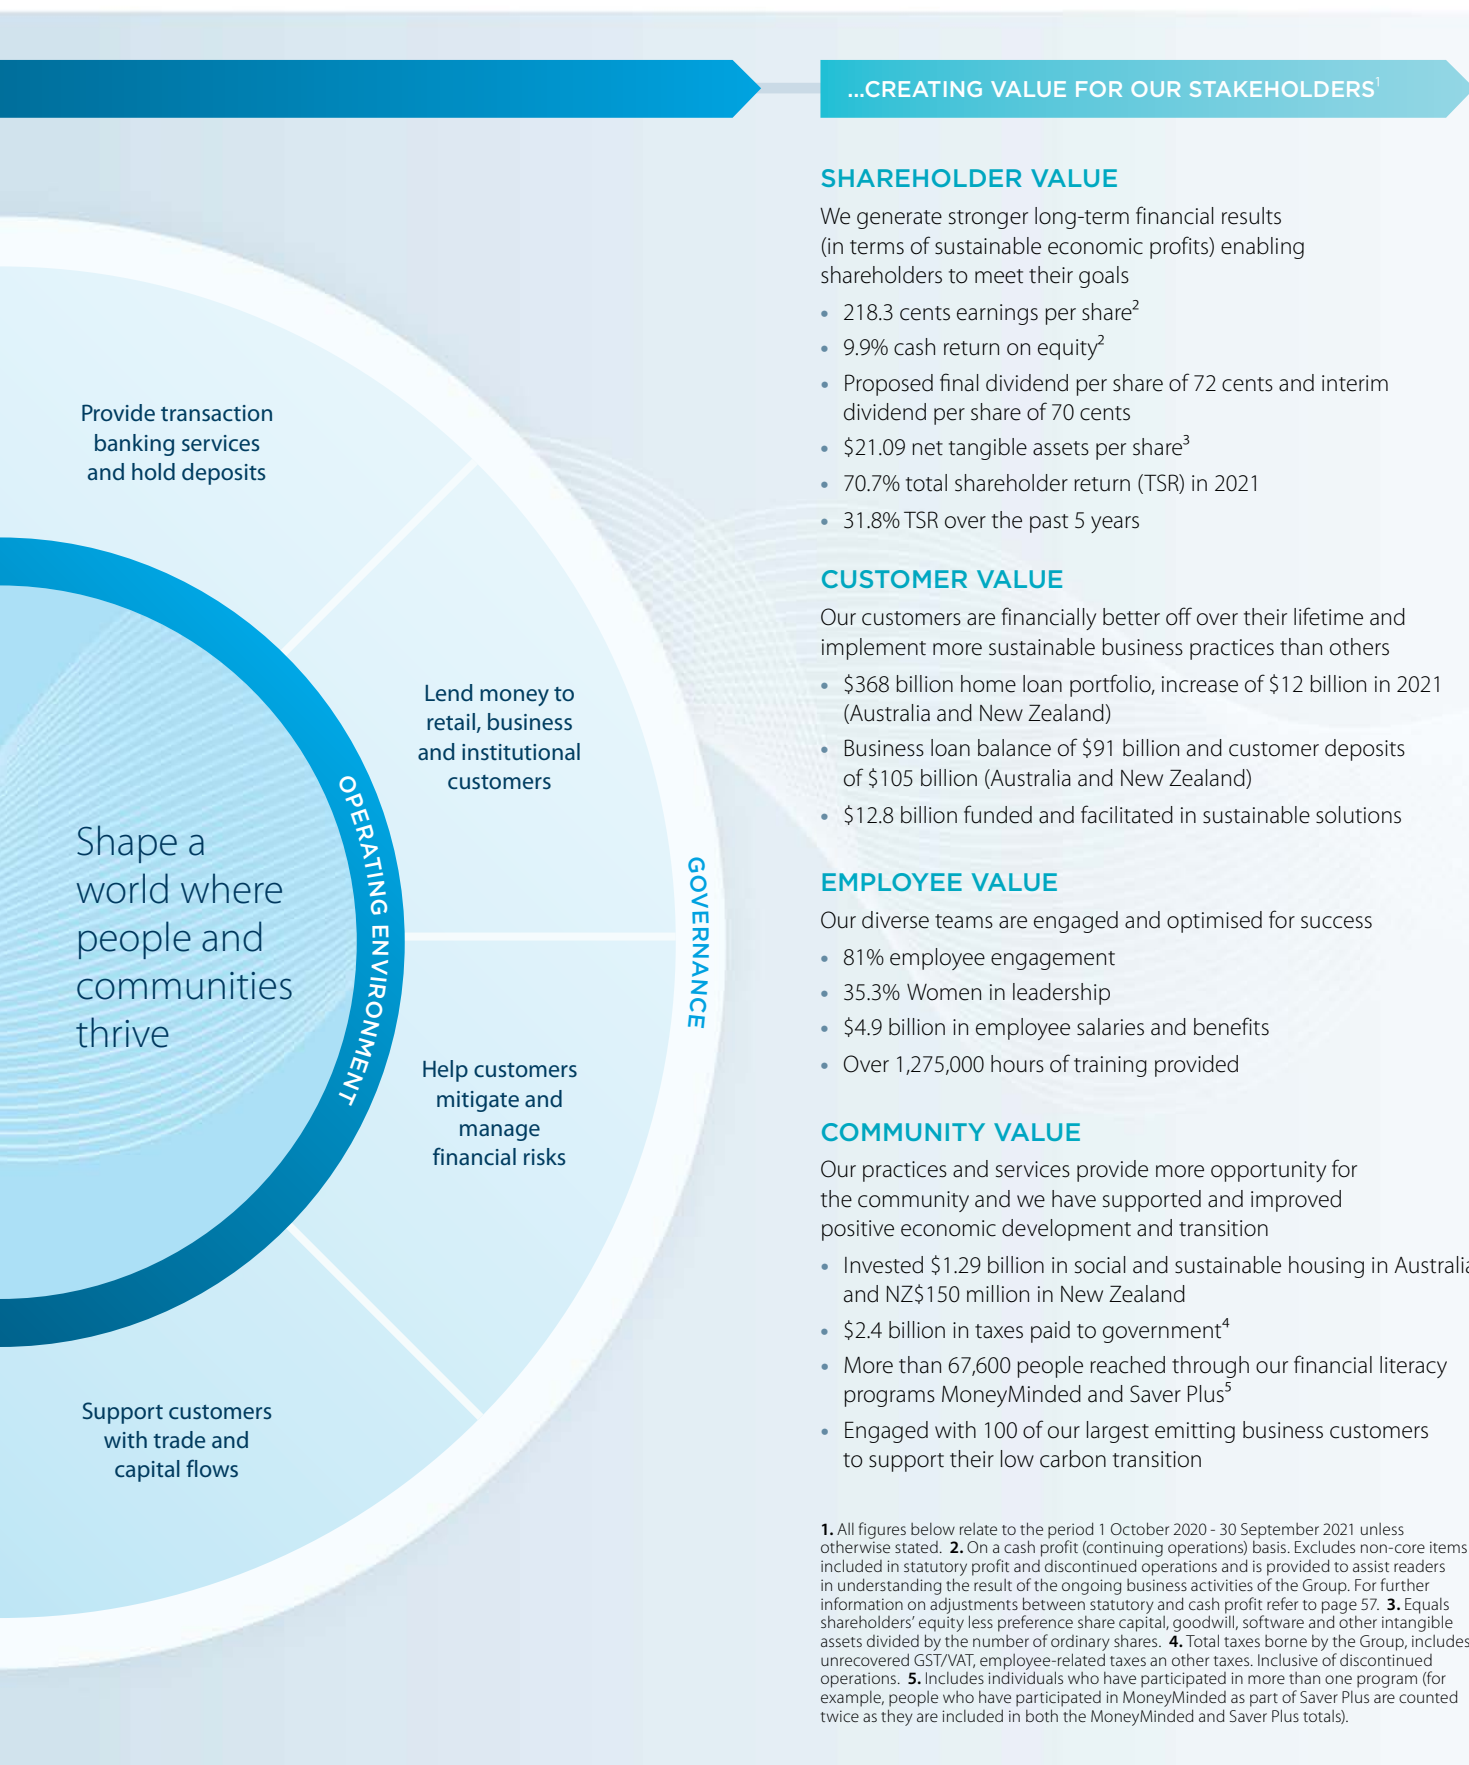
Provide transaction banking services and hold deposits

Lend money to retail, business and institutional customers

Shape a world where people and communities thrive

OPERATING ENVIRONMENT

GOVERNANCE

Help customers mitigate and manage financial risks

Support customers with trade and capital flows

...CREATING VALUE FOR OUR STAKEHOLDERS$^1$

SHAREHOLDER VALUE

We generate stronger long-term financial results (in terms of sustainable economic profits) enabling shareholders to meet their goals

- 218.3 cents earnings per share$^2$
- 9.9% cash return on equity$^2$
- Proposed final dividend per share of 72 cents and interim dividend per share of 70 cents
- $21.09 net tangible assets per share$^3$
- 70.7% total shareholder return (TSR) in 2021
- 31.8% TSR over the past 5 years

CUSTOMER VALUE

Our customers are financially better off over their lifetime and implement more sustainable business practices than others

- $368 billion home loan portfolio, increase of $12 billion in 2021 (Australia and New Zealand)
- Business loan balance of $91 billion and customer deposits of $105 billion (Australia and New Zealand)
- $12.8 billion funded and facilitated in sustainable solutions

EMPLOYEE VALUE

Our diverse teams are engaged and optimised for success

- 81% employee engagement
- 35.3% Women in leadership
- $4.9 billion in employee salaries and benefits
- Over 1,275,000 hours of training provided

COMMUNITY VALUE

Our practices and services provide more opportunity for the community and we have supported and improved positive economic development and transition

- Invested $1.29 billion in social and sustainable housing in Australia and NZ$150 million in New Zealand
- $2.4 billion in taxes paid to government$^4$
- More than 67,600 people reached through our financial literacy programs MoneyMinded and Saver Plus$^5$
- Engaged with 100 of our largest emitting business customers to support their low carbon transition

1. All figures below relate to the period 1 October 2020 - 30 September 2021 unless otherwise stated. 2. On a cash profit (continuing operations) basis. Excludes non-core items included in statutory profit and discontinued operations and is provided to assist readers in understanding the result of the ongoing business activities of the Group. For further information on adjustments between statutory and cash profit refer to page 57. 3. Equals shareholders' equity less preference share capital, goodwill, software and other intangible assets divided by the number of ordinary shares. 4. Total taxes borne by the Group, includes unrecovered GST/VAT, employee-related taxes an other taxes. Inclusive of discontinued operations. 5. Includes individuals who have participated in more than one program (for example, people who have participated in MoneyMinded as part of Saver Plus are counted twice as they are included in both the MoneyMinded and Saver Plus totals).